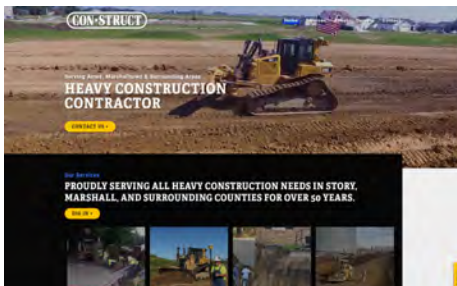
CON-STRUCT

Serving Ames, Marshalltown & Surrounding Areas

HEAVY CONSTRUCTION CONTRACTOR

CONTACT US

Our Services

PROUDLY SERVING ALL HEAVY CONSTRUCTION NEEDS IN STORY, MARSHALL, AND SURROUNDING COUNTIES FOR OVER 50 YEARS.

SEE US